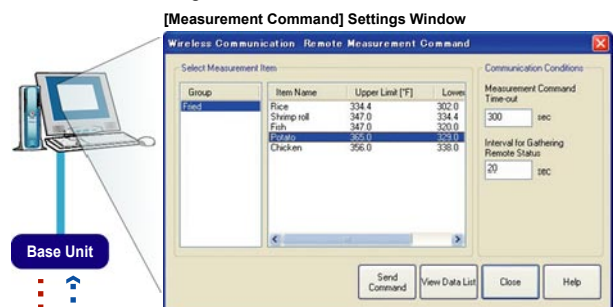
[Measurement Command] Settings Window

Wireless Communication Remote Measurement Command

Select Measurement Item

| Group |
|---|
| Fried |

| Item Name | Upper Limit [°F] | Lowe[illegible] |
|---|---|---|
| Rice | 334.4 | 302.0 |
| Shrimp roll | 347.0 | 334.4 |
| Fish | 347.0 | 320.0 |
| Potato | 365.0 | 329.0 |
| Chicken | 356.0 | 338.0 |

Communication Conditions

Measurement Command Time-out

300 sec

Interval for Gathering Remote Status

20 sec

Send Command

View Data List

Close

Help

Base Unit